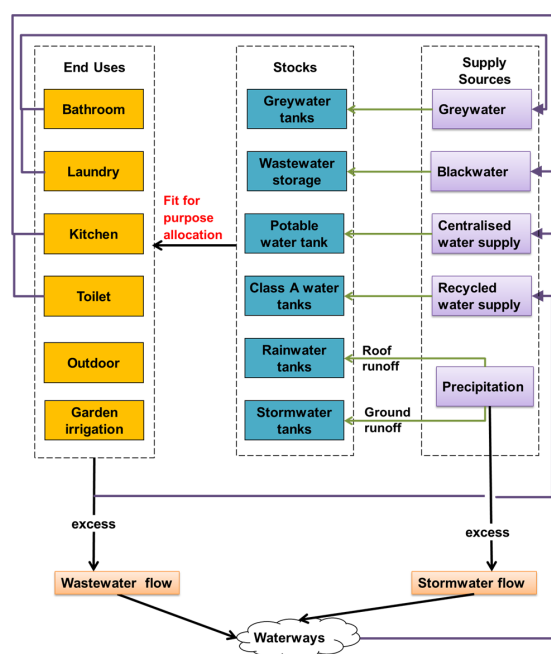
End Uses

Bathroom

Laundry

Kitchen

Toilet

Outdoor

Garden irrigation

Fit for purpose allocation

Stocks

Greywater tanks

Wastewater storage

Potable water tank

Class A water tanks

Rainwater tanks

Stormwater tanks

Supply Sources

Greywater

Blackwater

Centralised water supply

Recycled water supply

Precipitation

Roof runoff

Ground runoff

excess

excess

Wastewater flow

Stormwater flow

Waterways